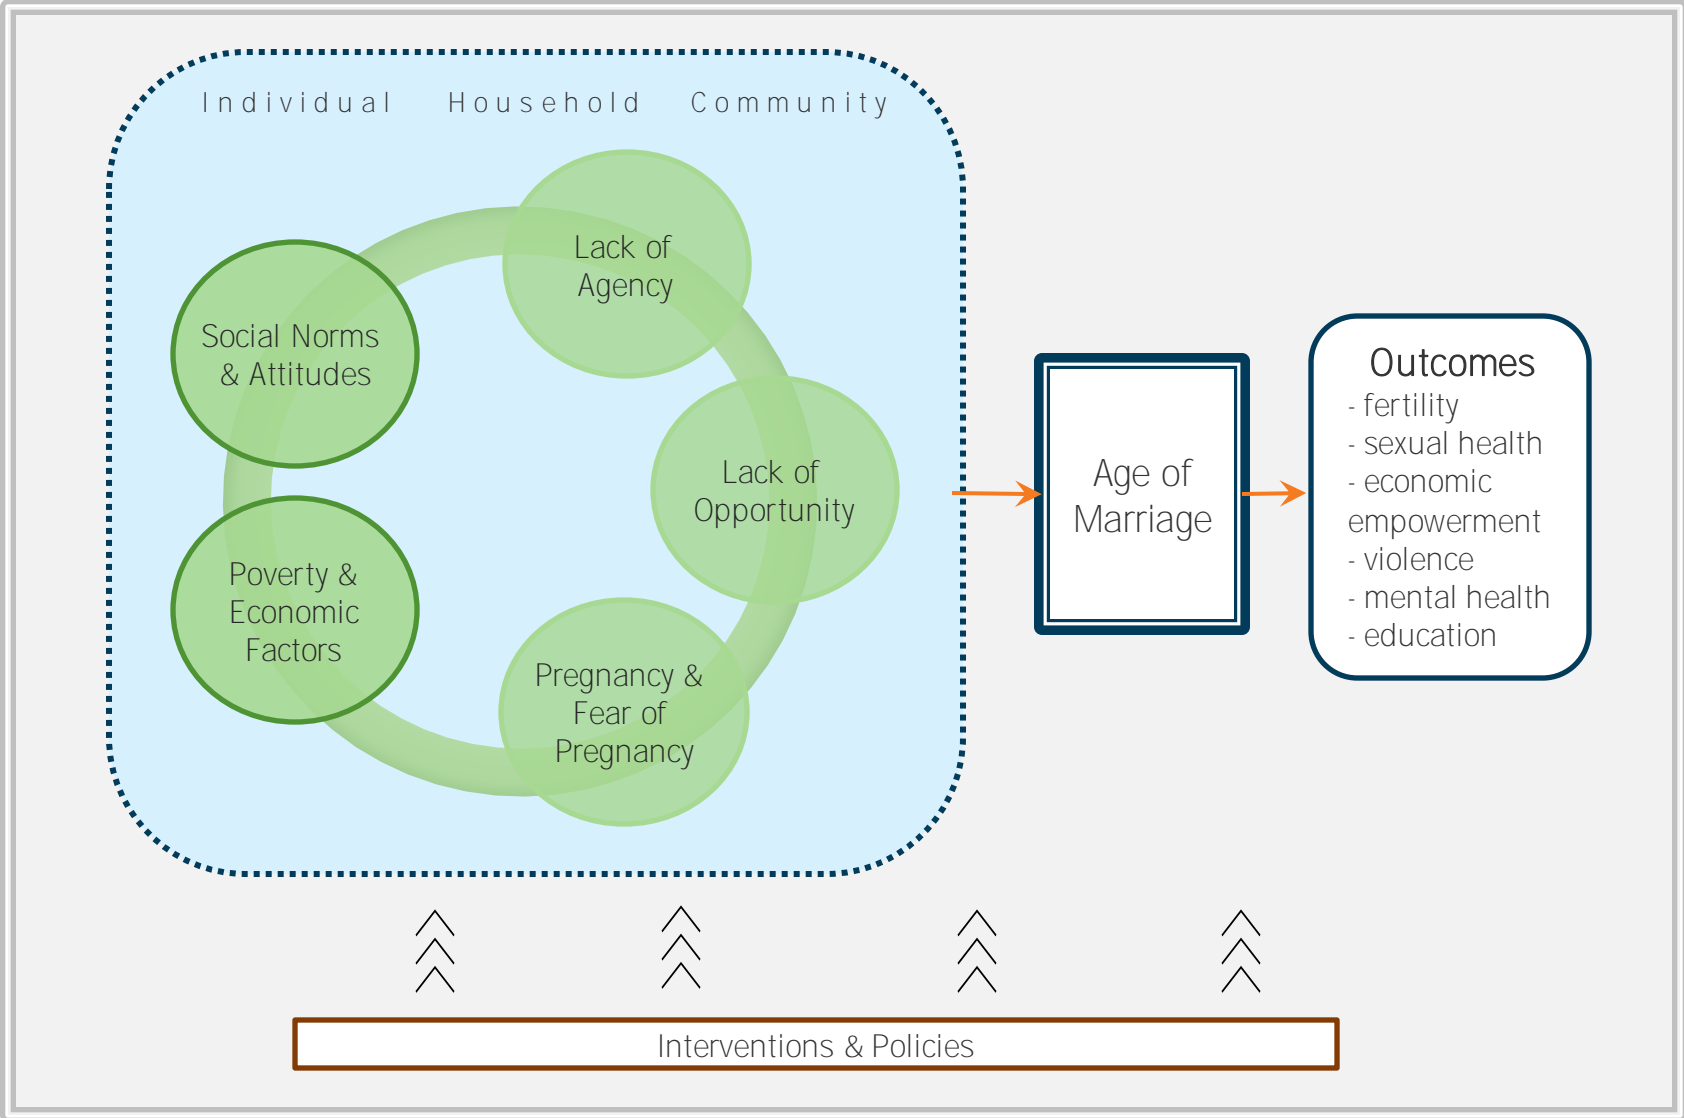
Individual Household Community

Lack of Agency

Social Norms & Attitudes

Lack of Opportunity

Poverty & Economic Factors

Pregnancy & Fear of Pregnancy

Age of Marriage

Outcomes
- fertility
- sexual health
- economic empowerment
- violence
- mental health
- education

Interventions & Policies